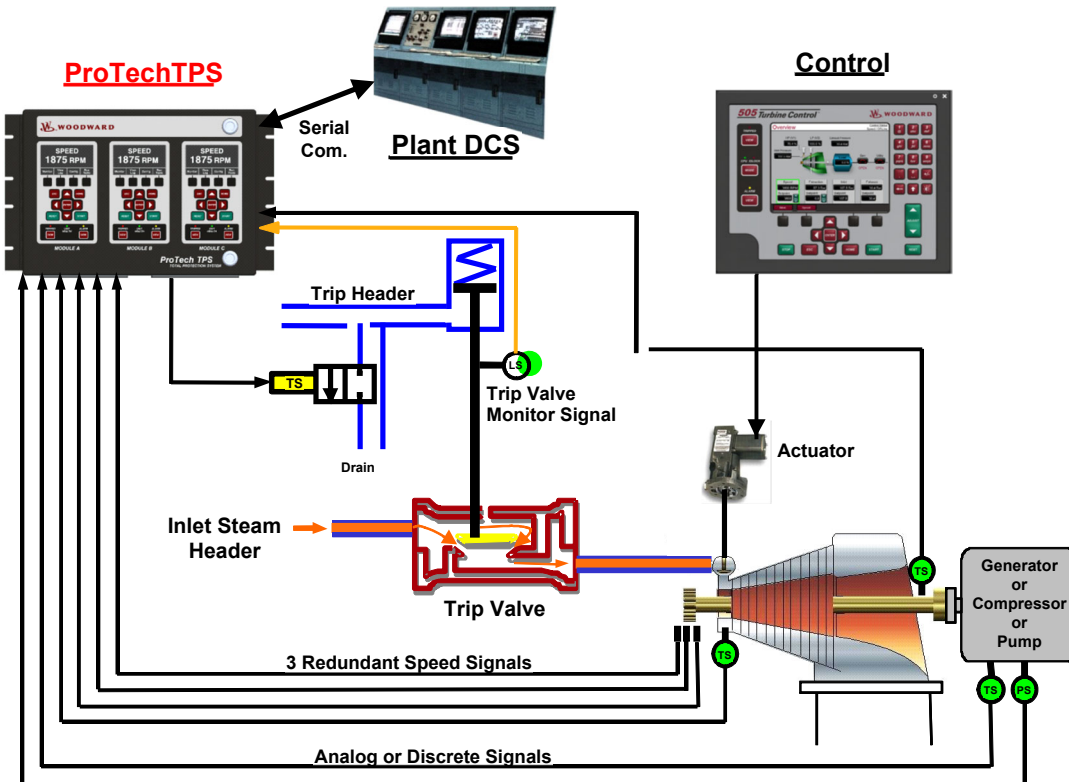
ProTechTPS

WOODWARD

SPEED 1875 RPM

SPEED 1875 RPM

SPEED 1875 RPM

MODULE A

MODULE B

MODULE C

ProTech TPS

Serial Com.

Plant DCS

Control

505 Turbine Control

WOODWARD

Trip Header

TS

LS

Trip Valve Monitor Signal

Drain

Actuator

Inlet Steam Header

Trip Valve

TS

Generator or Compressor or Pump

TS

3 Redundant Speed Signals

TS

PS

Analog or Discrete Signals